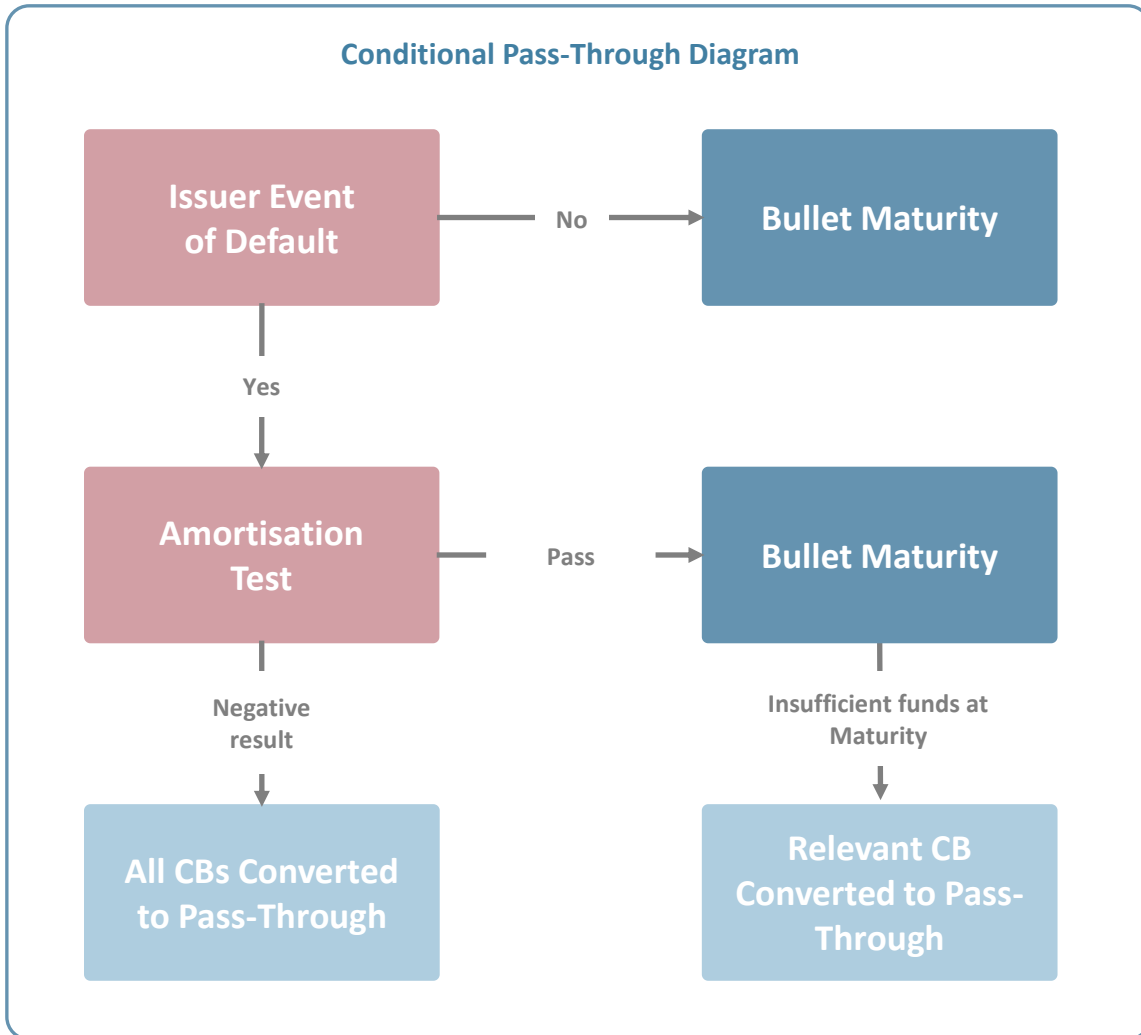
Conditional Pass-Through Diagram

Issuer Event of Default

No

Bullet Maturity

Yes

Amortisation Test

Pass

Bullet Maturity

Negative result

Insufficient funds at Maturity

All CBs Converted to Pass-Through

Relevant CB Converted to Pass-Through